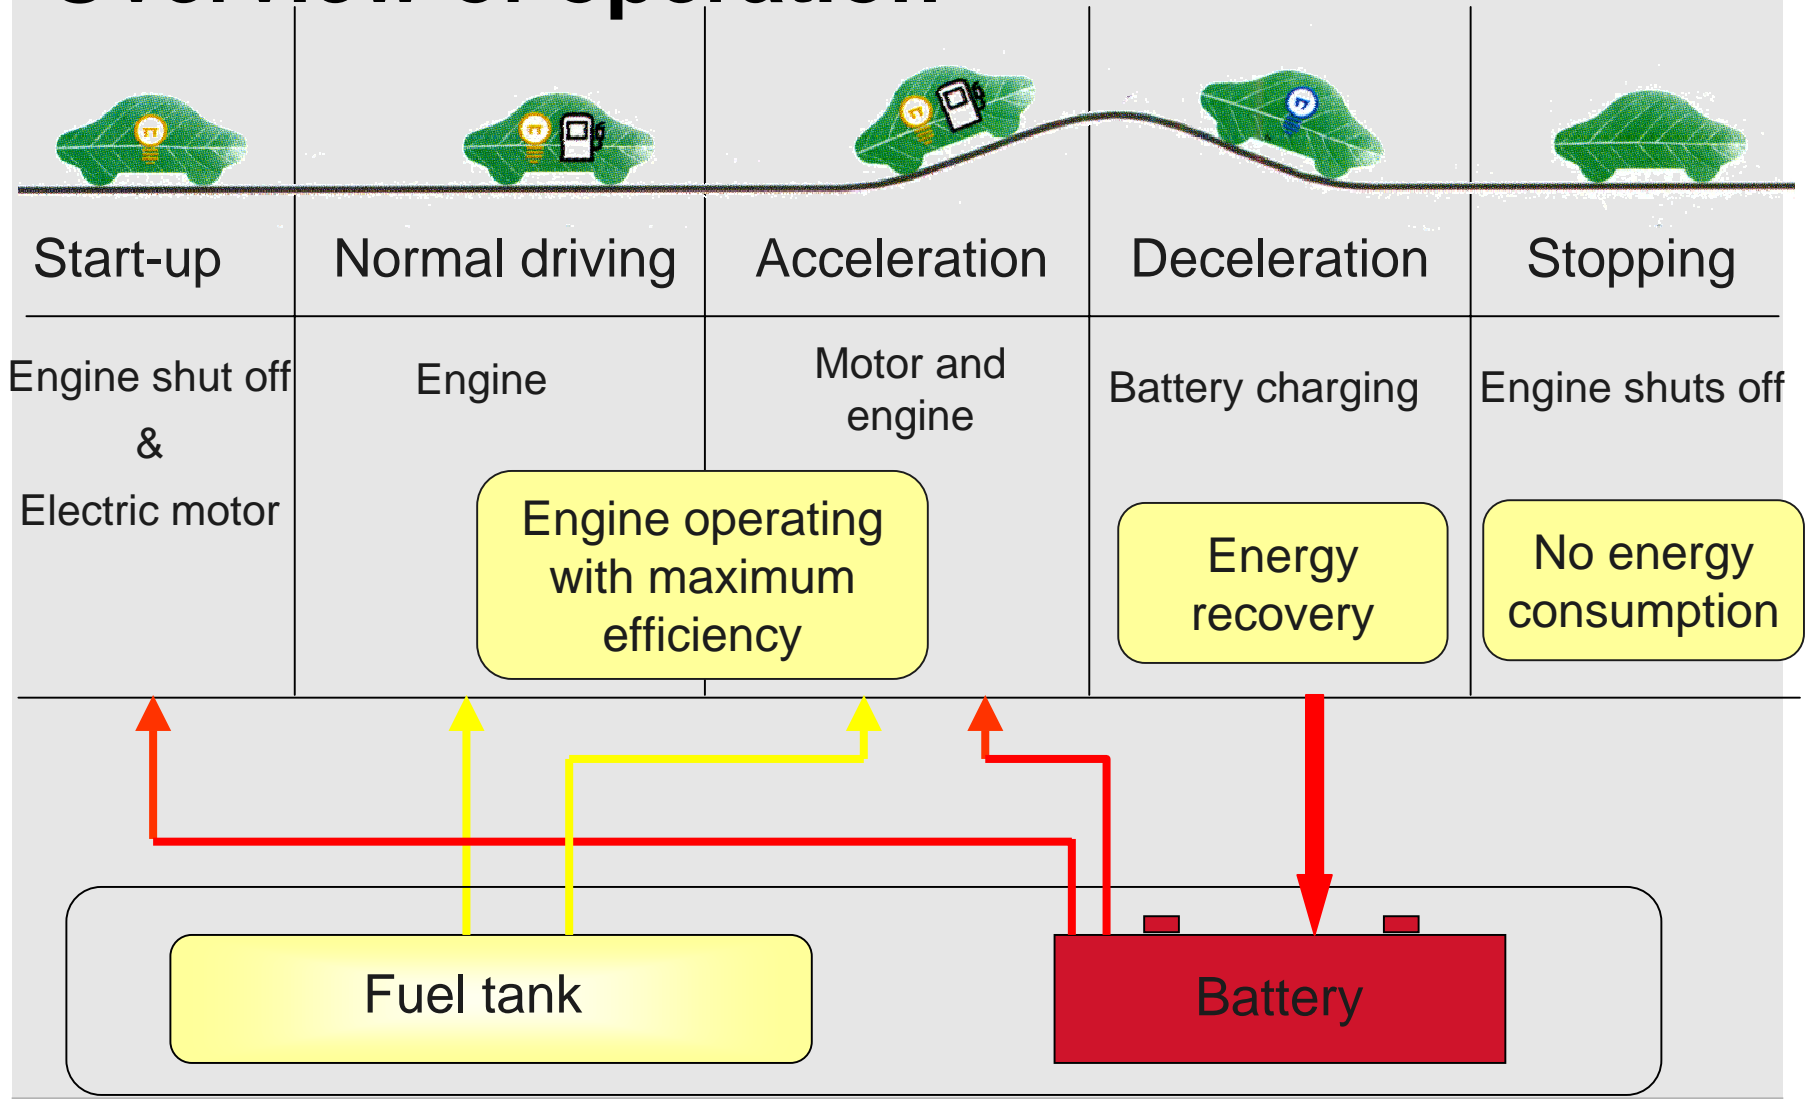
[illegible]

Start-up

Normal driving

Acceleration

Deceleration

Stopping

Engine shut off & Electric motor

Engine

Motor and engine

Battery charging

Engine shuts off

Engine operating with maximum efficiency

Energy recovery

No energy consumption

Fuel tank

Battery